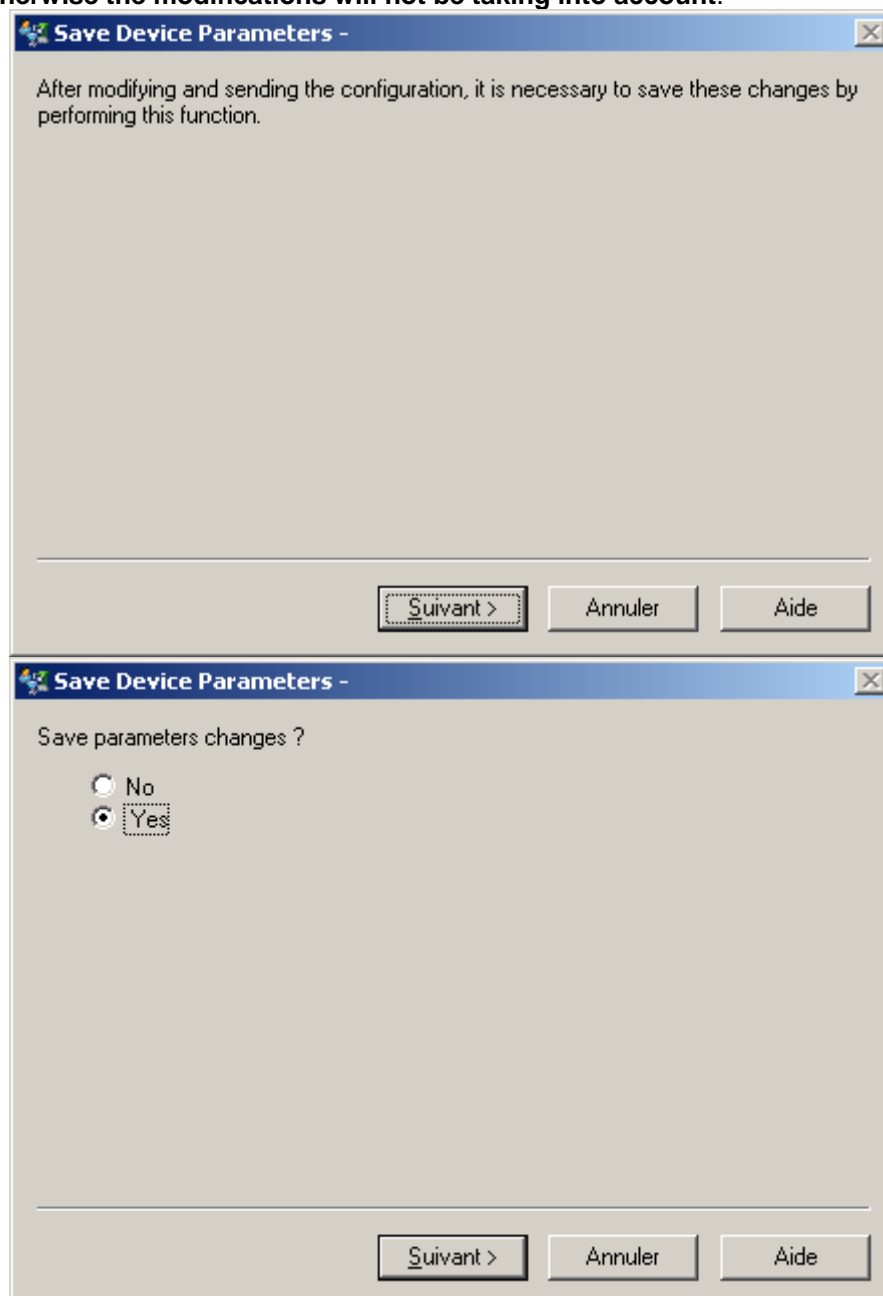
herwise the modifications will not be taking into account.

Save Device Parameters -

After modifying and sending the configuration, it is necessary to save these changes by performing this function.

Suivant >
Annuler
Aide

Save Device Parameters -

Save parameters changes ?

No
Yes

Suivant >
Annuler
Aide